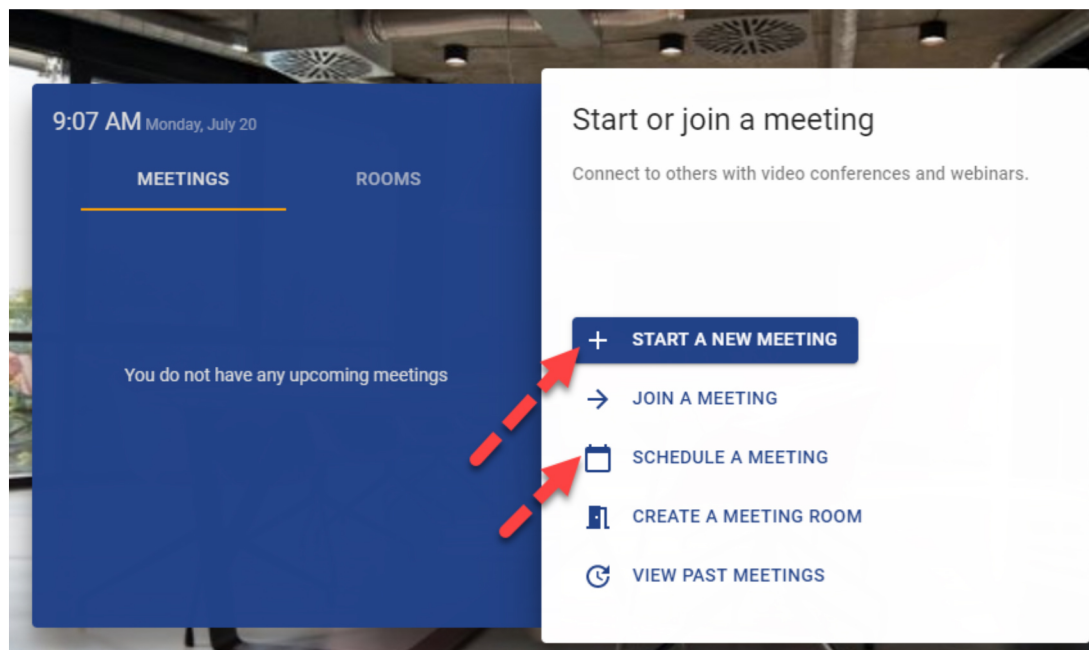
9:07 AM Monday, July 20

MEETINGS

ROOMS

You do not have any upcoming meetings

Start or join a meeting

Connect to others with video conferences and webinars.

START A NEW MEETING

JOIN A MEETING

SCHEDULE A MEETING

CREATE A MEETING ROOM

VIEW PAST MEETINGS